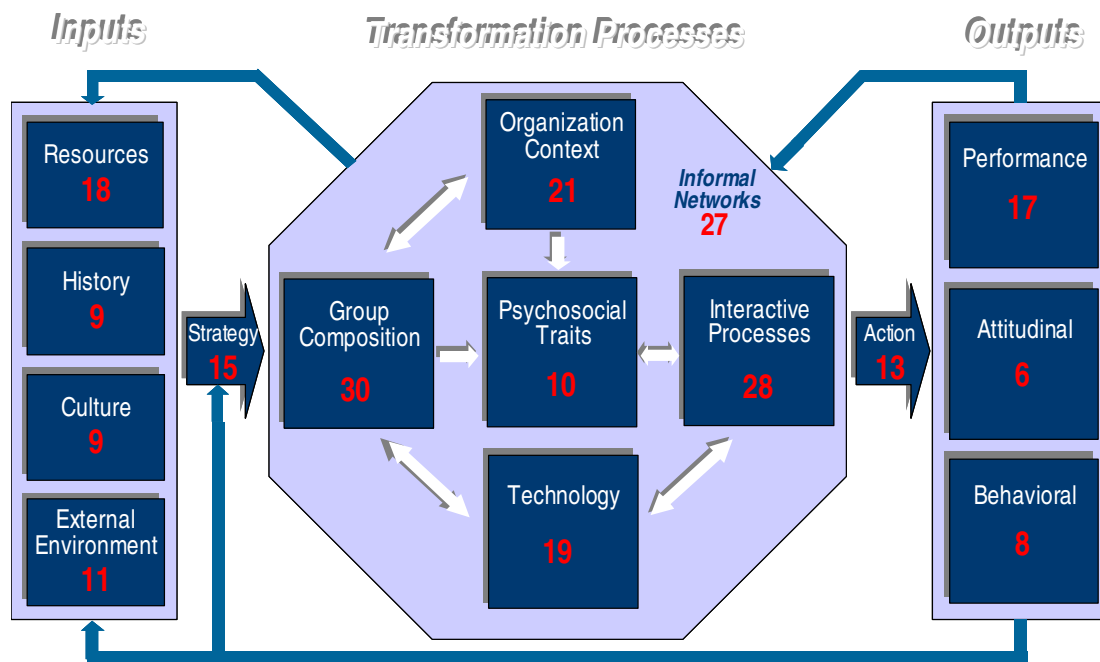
Inputs

Transformation Processes

Outputs

Resources
18

History
9

Culture
9

External Environment
11

Strategy
15

Organization Context
21

Informal Networks
27

Group Composition
30

Psychosocial Traits
10

Interactive Processes
28

Technology
19

Action
13

Performance
17

Attitudinal
6

Behavioral
8